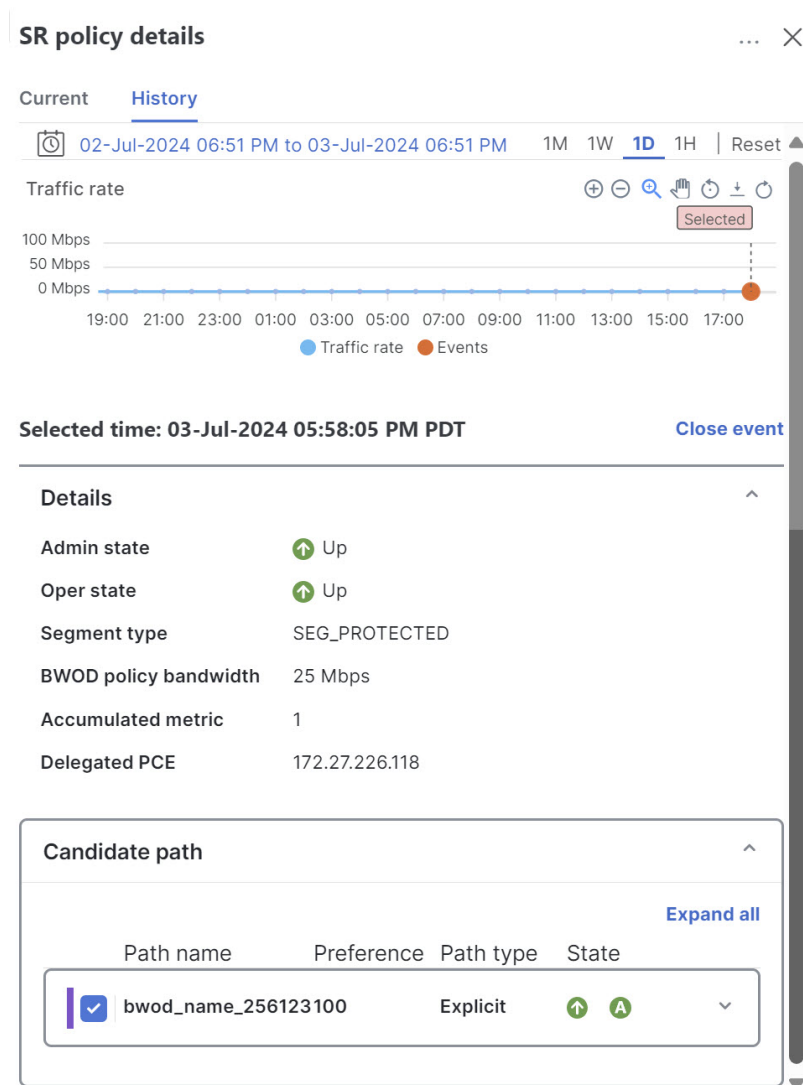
SR policy details

Current History

02-Jul-2024 06:51 PM to 03-Jul-2024 06:51 PM 1M 1W 1D 1H | Reset

Traffic rate

Selected

100 Mbps
50 Mbps
0 Mbps

19:00 21:00 23:00 01:00 03:00 05:00 07:00 09:00 11:00 13:00 15:00 17:00

Traffic rate Events

Selected time: 03-Jul-2024 05:58:05 PM PDT

Close event

Details

| | |
|---|---|
| Admin state | Up |
| Oper state | Up |
| Segment type | SEG_PROTECTED |
| BWOD policy bandwidth | 25 Mbps |
| Accumulated metric | 1 |
| Delegated PCE | 172.27.226.118 |

Candidate path

Expand all

| Path name | Preference | Path type | State |
|---|---|---|---|
| bwod_name_256123100 | | Explicit | A |